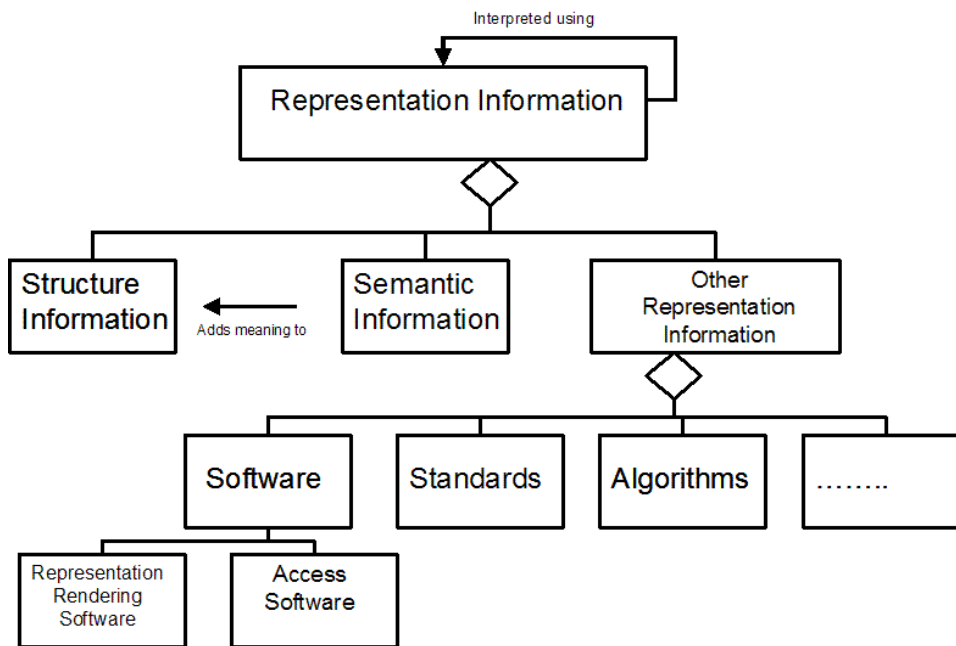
Interpreted using

Representation Information

Structure Information

Adds meaning to

Semantic Information

Other Representation Information

Software

Standards

Algorithms

……..

Representation Rendering Software

Access Software